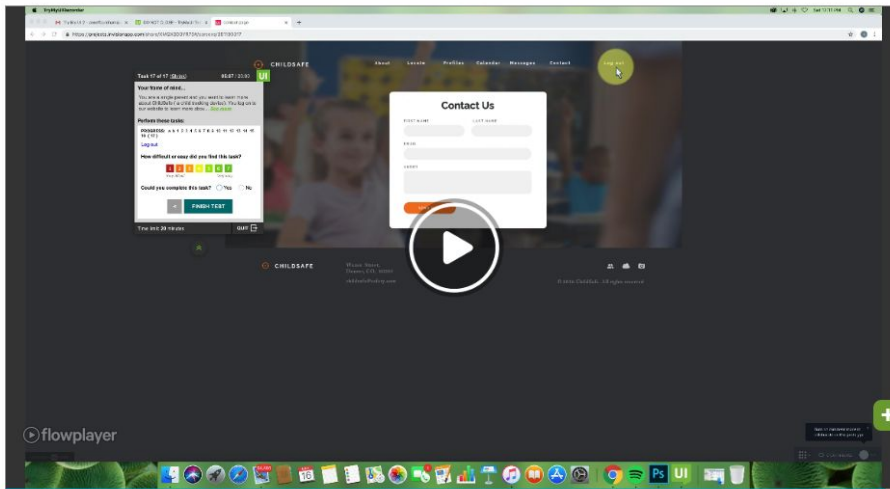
CHILDSAFE

About Locate Profiles Calendar Messages Contact Log out

Task 17 of 17 (Skip) 05:07 / 05:00 UI

Your frame of mind...

You are a single parent and you want to learn more about CHILDsafe (a child tracking device). You log on to our website to learn more about... See more

Perform these tasks:

PROGRESS: 1 2 3 4 5 6 7 8 9 10 11 12 13 14 15 16 (17)

Log out

How difficult or easy did you find this task?

1 2 3 4 5 6 7

Could you complete this task? Yes No

FINISH TEST

Time limit 20 minutes

QUIT

Contact Us

FIRST NAME LAST NAME

EMAIL

ABOUT

CHILDSAFE

flowplayer